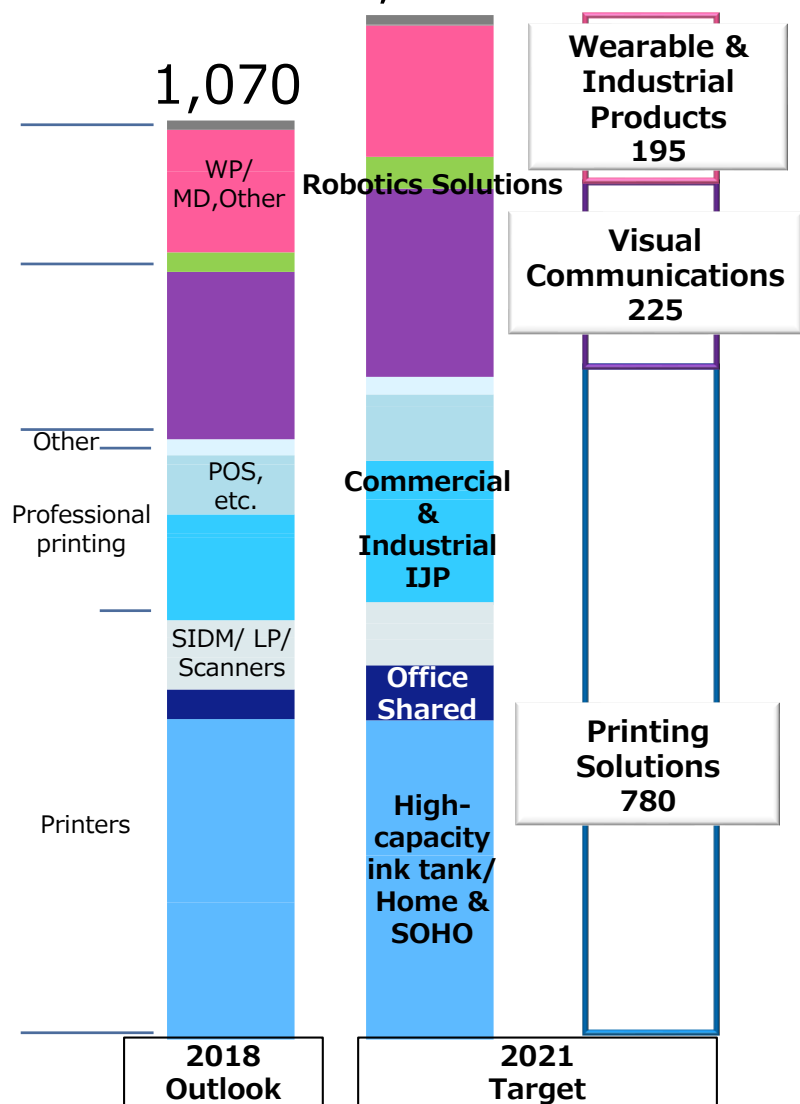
1,070

WP/ MD,Other

Other

POS, etc.

Professional printing

SIDM/ LP/ Scanners

Printers

Robotics Solutions

Commercial & Industrial IJP

Office Shared

High-capacity ink tank/ Home & SOHO

Wearable & Industrial Products 195

Visual Communications 225

Printing Solutions 780

2018 Outlook

2021 Target